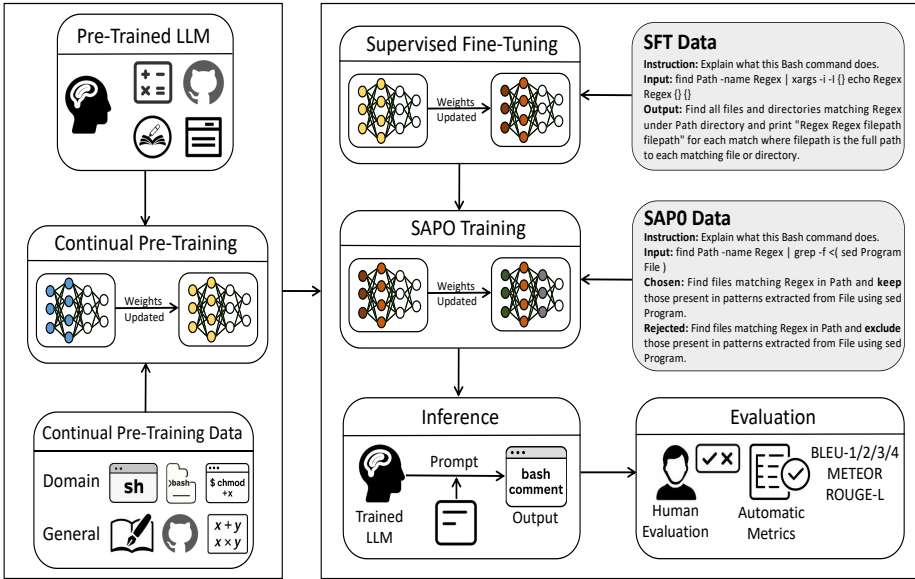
Pre-Trained LLM

Continual Pre-Training

Weights Updated

Continual Pre-Training Data

Domain

sh

bash

$ chmod +x

General

$x+y$
$x \times y$

Supervised Fine-Tuning

Weights Updated

SFT Data

Instruction: Explain what this Bash command does.
Input: find Path -name Regex | xargs -i -I {} echo Regex Regex {} {}
Output: Find all files and directories matching Regex under Path directory and print "Regex Regex filepath filepath" for each match where filepath is the full path to each matching file or directory.

SAPO Training

Weights Updated

SAP0 Data

Instruction: Explain what this Bash command does.
Input: find Path -name Regex | grep -f <( sed Program File )
Chosen: Find files matching Regex in Path and keep those present in patterns extracted from File using sed Program.
Rejected: Find files matching Regex in Path and exclude those present in patterns extracted from File using sed Program.

Inference

Prompt

Trained LLM

bash comment

Output

Evaluation

Human Evaluation

Automatic Metrics

BLEU-1/2/3/4
METEOR
ROUGE-L